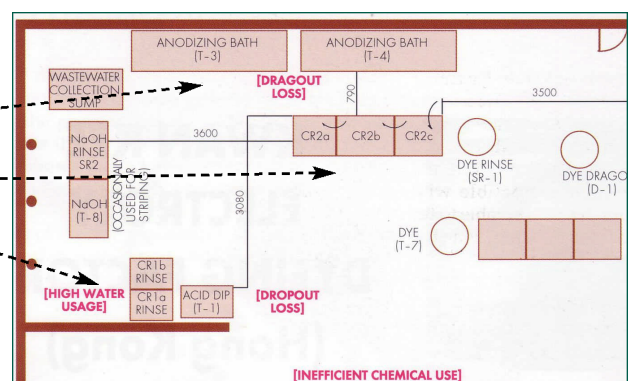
ANODIZING BATH
(T-3)

ANODIZING BATH
(T-4)

WASTEWATER COLLECTION SUMP

[DRAGOUT LOSS]

790

3500

3600

NaOH RINSE SR2

(OCCASIONALY USED FOR STRIPING)

CR2a

CR2b

CR2c

DYE RINSE
(SR-1)

DYE DRAGO
(D-1)

NaOH
(T-8)

3080

DYE
(T-7)

CR1b RINSE

CR1a RINSE

ACID DIP
(T-1)

[HIGH WATER USAGE]

[DROPOUT LOSS]

[INEFFICIENT CHEMICAL USE]